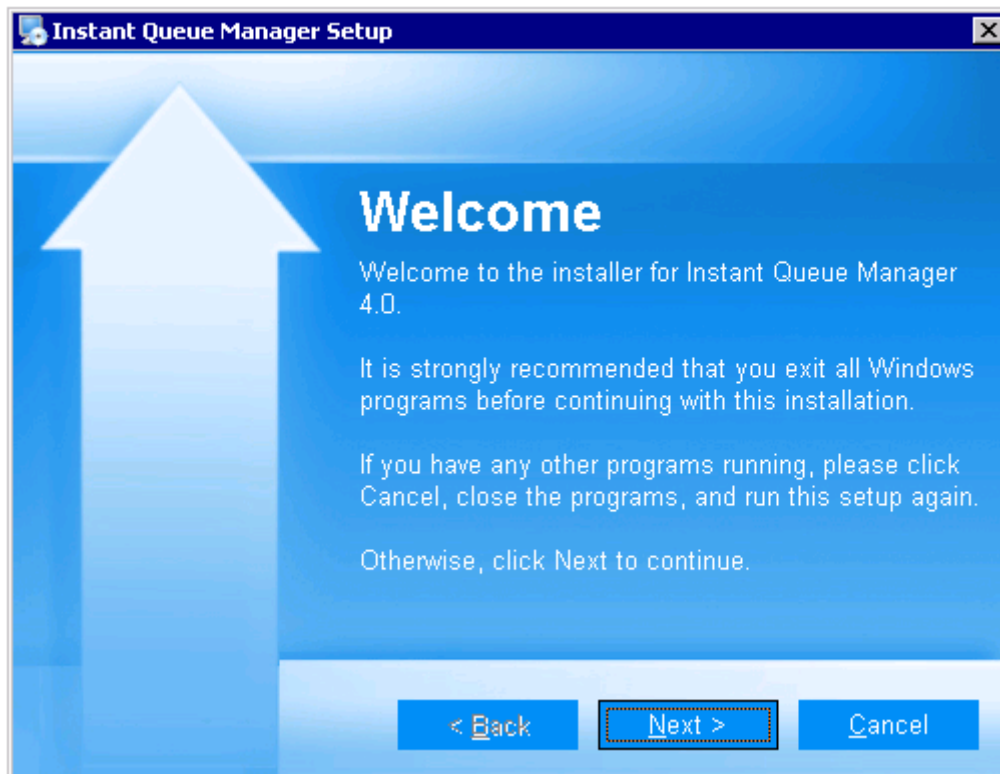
Instant Queue Manager Setup

Welcome

Welcome to the installer for Instant Queue Manager 4.0.

It is strongly recommended that you exit all Windows programs before continuing with this installation.

If you have any other programs running, please click Cancel, close the programs, and run this setup again.

Otherwise, click Next to continue.

< Back

Next >

Cancel